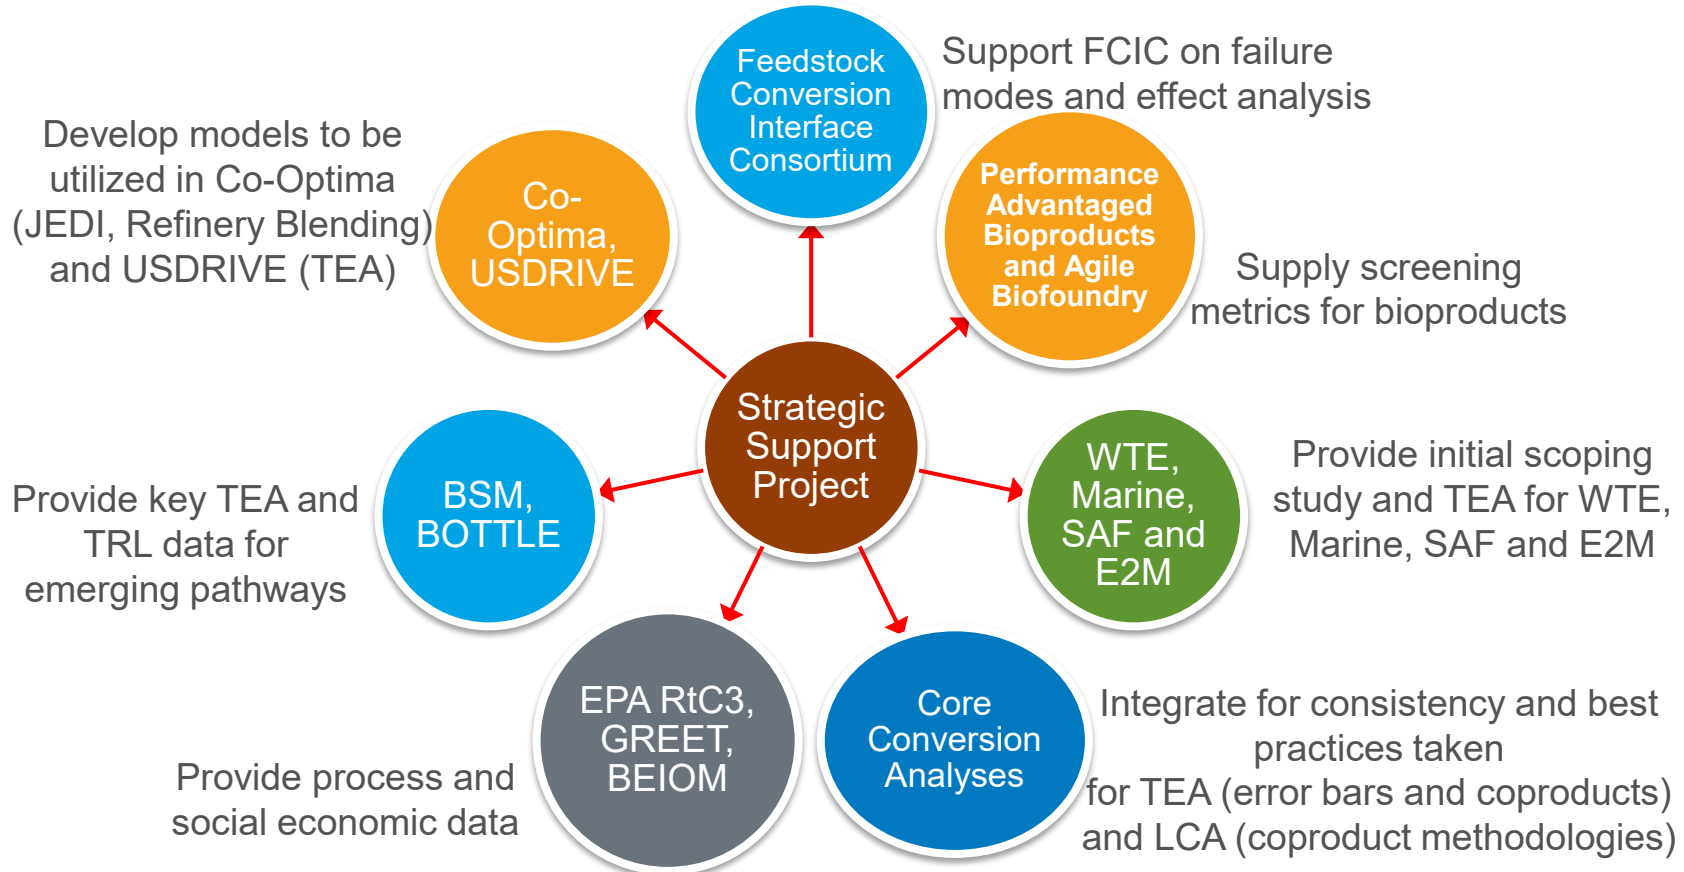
Feedstock Conversion Interface Consortium

Support FCIC on failure modes and effect analysis

Develop models to be utilized in Co-Optima (JEDI, Refinery Blending) and USDRIVE (TEA)

Co-Optima, USDRIVE

Performance Advantaged Bioproducts and Agile Biofoundry

Supply screening metrics for bioproducts

Strategic Support Project

Provide key TEA and TRL data for emerging pathways

BSM, BOTTLE

WTE, Marine, SAF and E2M

Provide initial scoping study and TEA for WTE, Marine, SAF and E2M

EPA RtC3, GREET, BEIOM

Core Conversion Analyses

Provide process and social economic data

Integrate for consistency and best practices taken for TEA (error bars and coproducts) and LCA (coproduct methodologies)